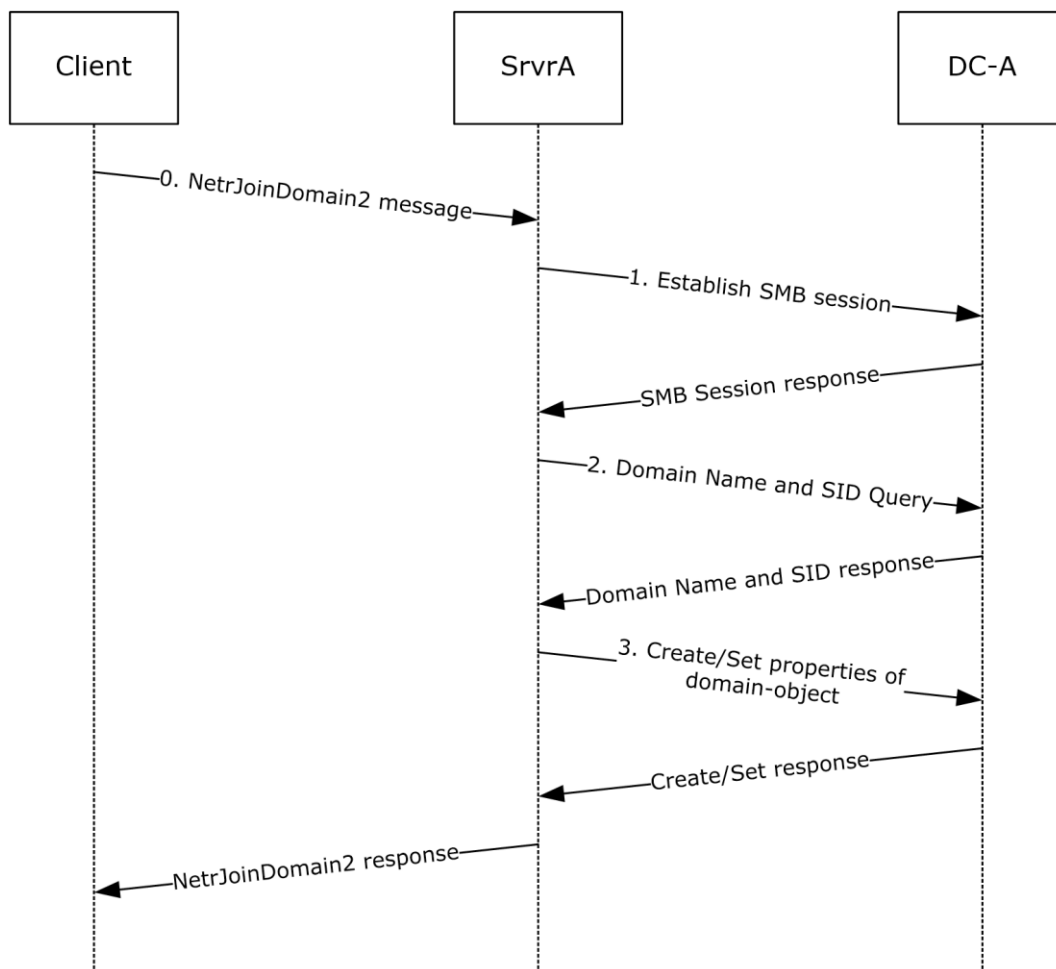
Client

SrvrA

DC-A

0. NetrJoinDomain2 message

1. Establish SMB session

SMB Session response

2. Domain Name and SID Query

Domain Name and SID response

3. Create/Set properties of domain-object

Create/Set response

NetrJoinDomain2 response